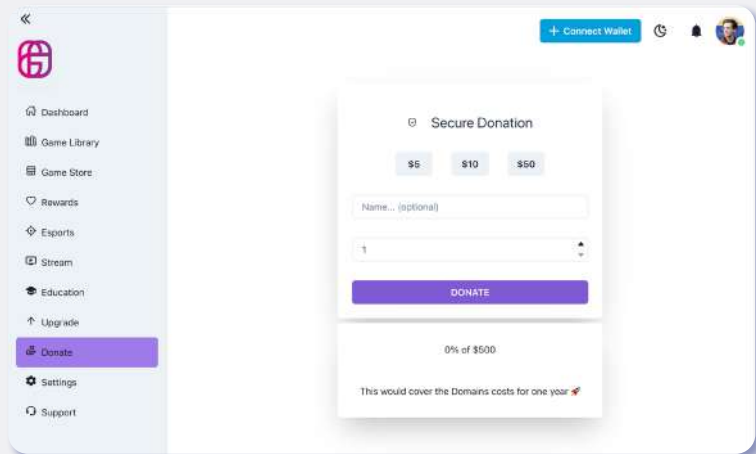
«

Dashboard

Game Library

Game Store

Rewards

Esports

Stream

Education

Upgrade

Donate

Settings

Support

+ Connect Wallet

Secure Donation

$5

$10

$50

Name... (optional)

1

DONATE

0% of $500

This would cover the Domains costs for one year 🚀